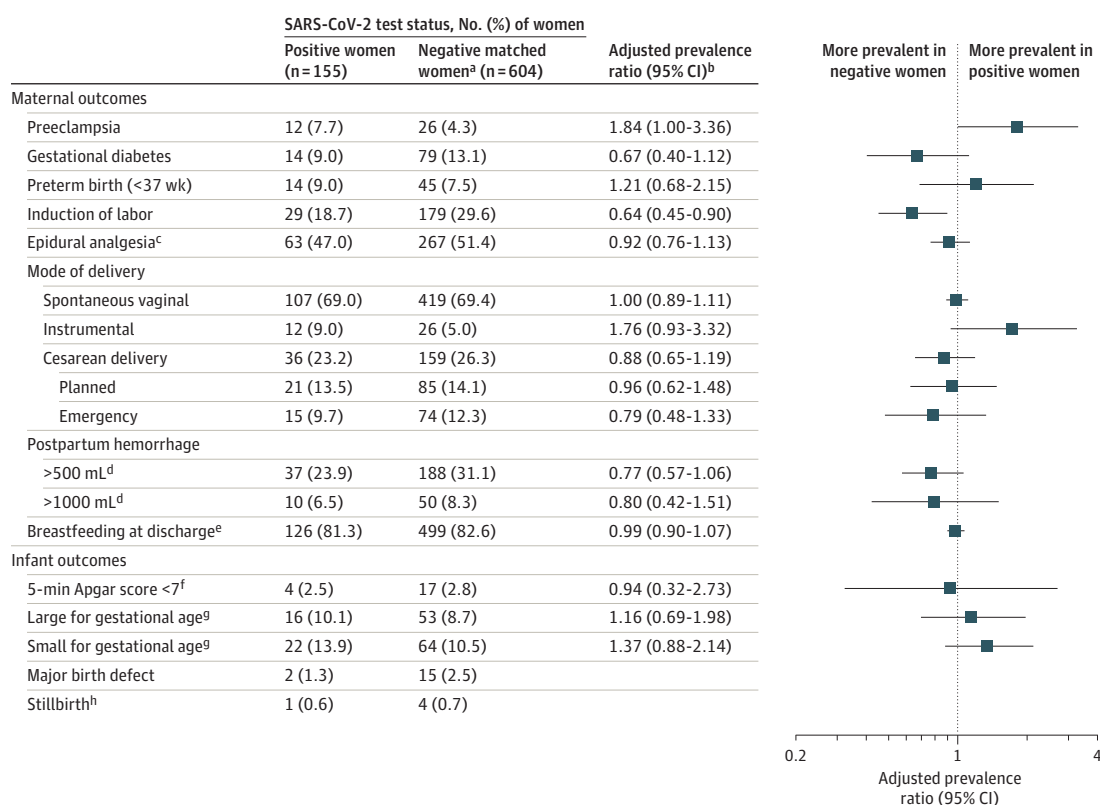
| | SARS-CoV-2 test status, No. (%) of women | | |
|---|---|---|---|
| | Positive women (n = 155) | Negative matched women$^a$ (n = 604) | Adjusted prevalence ratio (95% CI)$^b$ |
| Maternal outcomes | | | |
| Preeclampsia | 12 (7.7) | 26 (4.3) | 1.84 (1.00-3.36) |
| Gestational diabetes | 14 (9.0) | 79 (13.1) | 0.67 (0.40-1.12) |
| Preterm birth (<37 wk) | 14 (9.0) | 45 (7.5) | 1.21 (0.68-2.15) |
| Induction of labor | 29 (18.7) | 179 (29.6) | 0.64 (0.45-0.90) |
| Epidural analgesia$^c$ | 63 (47.0) | 267 (51.4) | 0.92 (0.76-1.13) |
| Mode of delivery | | | |
| Spontaneous vaginal | 107 (69.0) | 419 (69.4) | 1.00 (0.89-1.11) |
| Instrumental | 12 (9.0) | 26 (5.0) | 1.76 (0.93-3.32) |
| Cesarean delivery | 36 (23.2) | 159 (26.3) | 0.88 (0.65-1.19) |
| Planned | 21 (13.5) | 85 (14.1) | 0.96 (0.62-1.48) |
| Emergency | 15 (9.7) | 74 (12.3) | 0.79 (0.48-1.33) |
| Postpartum hemorrhage | | | |
| >500 mL$^d$ | 37 (23.9) | 188 (31.1) | 0.77 (0.57-1.06) |
| >1000 mL$^d$ | 10 (6.5) | 50 (8.3) | 0.80 (0.42-1.51) |
| Breastfeeding at discharge$^e$ | 126 (81.3) | 499 (82.6) | 0.99 (0.90-1.07) |
| Infant outcomes | | | |
| 5-min Apgar score <7$^f$ | 4 (2.5) | 17 (2.8) | 0.94 (0.32-2.73) |
| Large for gestational age$^g$ | 16 (10.1) | 53 (8.7) | 1.16 (0.69-1.98) |
| Small for gestational age$^g$ | 22 (13.9) | 64 (10.5) | 1.37 (0.88-2.14) |
| Major birth defect | 2 (1.3) | 15 (2.5) | |
| Stillbirth$^h$ | 1 (0.6) | 4 (0.7) | |

More prevalent in negative women
More prevalent in positive women

0.2
1
4

Adjusted prevalence ratio (95% CI)